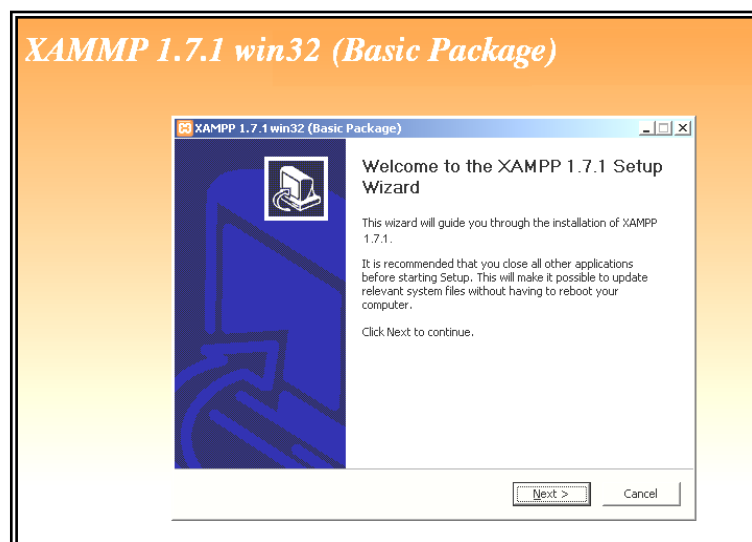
XAMMP 1.7.1 win32 (Basic Package)

XAMPP 1.7.1 win32 (Basic Package)

Welcome to the XAMPP 1.7.1 Setup Wizard

This wizard will guide you through the installation of XAMPP 1.7.1.

It is recommended that you close all other applications before starting Setup. This will make it possible to update relevant system files without having to reboot your computer.

Click Next to continue.

Next >

Cancel